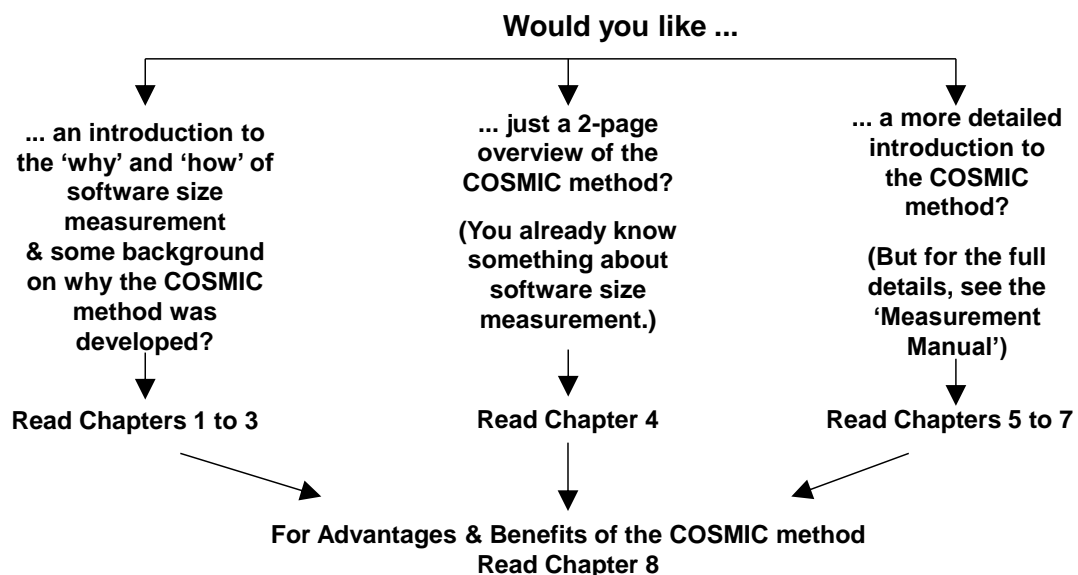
Would you like ...

... an introduction to the 'why' and 'how' of software size measurement & some background on why the COSMIC method was developed?

Read Chapters 1 to 3

... just a 2-page overview of the COSMIC method?

(You already know something about software size measurement.)

Read Chapter 4

... a more detailed introduction to the COSMIC method?

(But for the full details, see the 'Measurement Manual')

Read Chapters 5 to 7

For Advantages & Benefits of the COSMIC method
Read Chapter 8